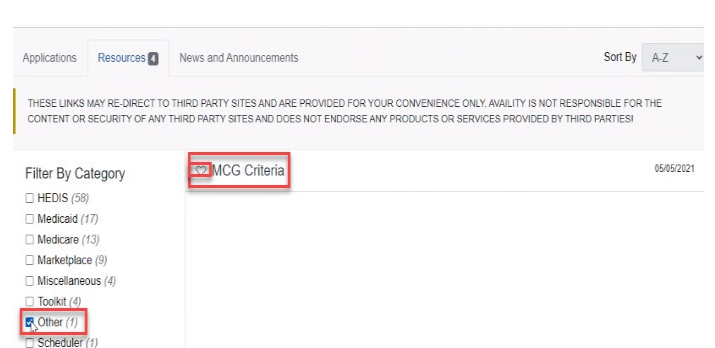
Applications Resources 4 News and Announcements

Sort By A-Z

THESE LINKS MAY RE-DIRECT TO THIRD PARTY SITES AND ARE PROVIDED FOR YOUR CONVENIENCE ONLY. AVAILITY IS NOT RESPONSIBLE FOR THE CONTENT OR SECURITY OF ANY THIRD PARTY SITES AND DOES NOT ENDORSE ANY PRODUCTS OR SERVICES PROVIDED BY THIRD PARTIES!

Filter By Category
HEDIS (58)
Medicaid (17)
Medicare (13)
Marketplace (9)
Miscellaneous (4)
Toolkit (4)
Other (1)
Scheduler (1)

MCG Criteria

05/05/2021